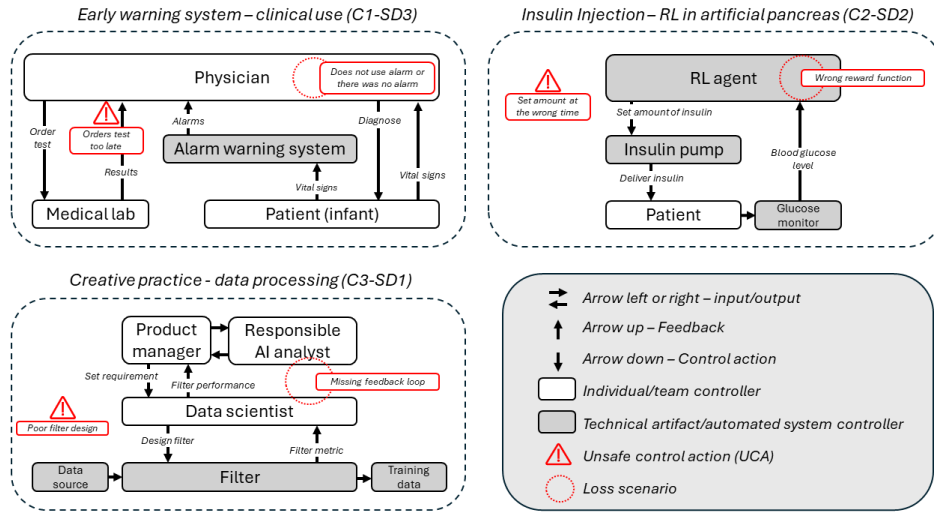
Early warning system – clinical use (C1-SD3)

Physician

Does not use alarm or there was no alarm

Order test

Orders test too late

Alarms

Diagnose

Alarm warning system

Results

Vital signs

Vital signs

Medical lab

Patient (infant)

Insulin Injection – RL in artificial pancreas (C2-SD2)

RL agent

Wrong reward function

Set amount at the wrong time

Set amount of insulin

Insulin pump

Blood glucose level

Deliver insulin

Patient

Glucose monitor

Creative practice - data processing (C3-SD1)

Product manager

Responsible AI analyst

Set requirement

Filter performance

Missing feedback loop

Data scientist

Poor filter design

Design filter

Filter metric

Data source

Filter

Training data

Arrow left or right – input/output

Arrow up – Feedback

Arrow down – Control action

Individual/team controller

Technical artifact/automated system controller

Unsafe control action (UCA)

Loss scenario